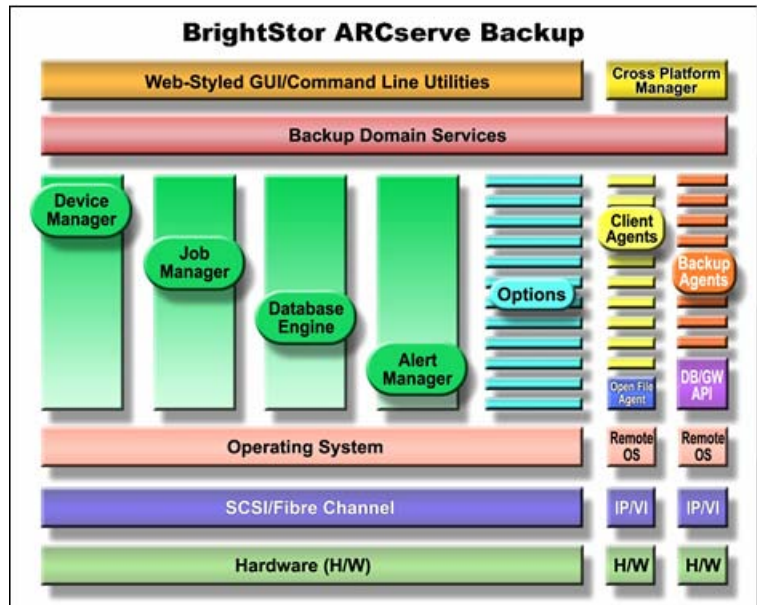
BrightStor ARCserve Backup

Web-Styled GUI/Command Line Utilities

Cross Platform Manager

Backup Domain Services

Device Manager

Job Manager

Database Engine

Alert Manager

Options

Client Agents

Backup Agents

Open File Agent

DB/GW API

Operating System

Remote OS

Remote OS

SCSI/Fibre Channel

IP/VI

IP/VI

Hardware (H/W)

H/W

H/W